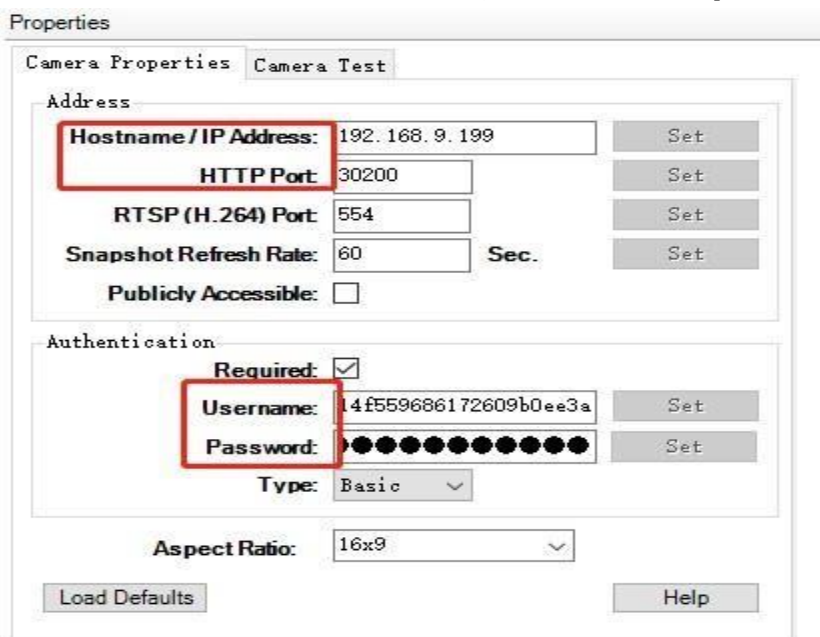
Properties

Camera Properties | Camera Test

Address

Hostname / IP Address: 192.168.9.199 Set

HTTP Port: 30200 Set

RTSP (H.264) Port: 554 Set

Snapshot Refresh Rate: 60 Sec. Set

Publicly Accessible:

Authentication

Required:

Username: 14f559686172609b0ee3a Set

Password: ●●●●●●●●●●●● Set

Type: Basic

Aspect Ratio: 16x9

Load Defaults

Help